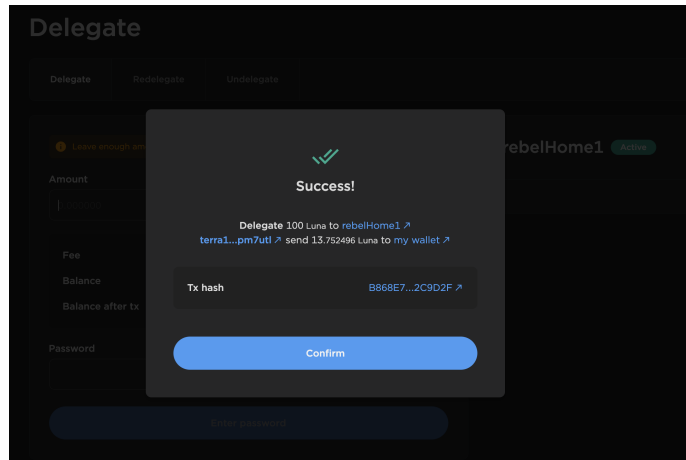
Delegate

Delegate Redelegate Undelegate

Leave enough am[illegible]

Amount

Fee

Balance

Balance after tx

Password

Enter password

rebelHome1 Active

Success!

Delegate 100 Luna to rebelHome1 ↗
terra1...pm7utl ↗ send 13.752496 Luna to my wallet ↗

Tx hash B868E7...2C9D2F ↗

Confirm